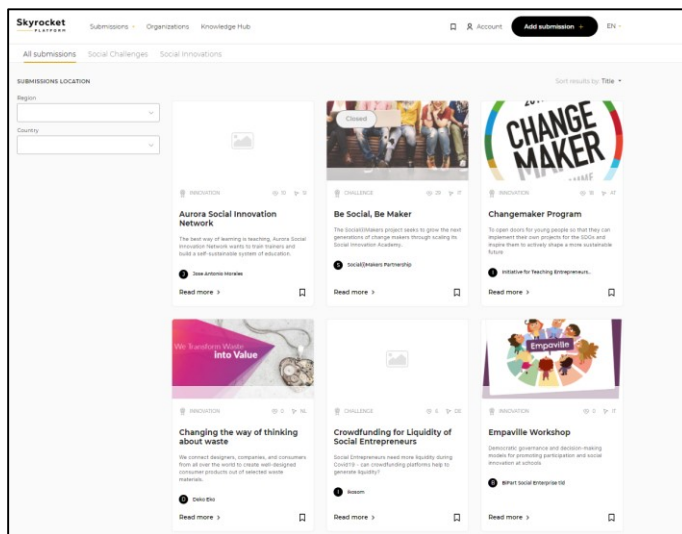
Skyrocket PLATFORM

Submissions Organizations Knowledge Hub

Account Add submission + EN

All submissions Social Challenges Social Innovations

SUBMISSIONS LOCATION

Sort results by: Title

Region

Country

INNOVATION 10 11

Aurora Social Innovation Network

The best way of learning is teaching. Aurora Social Innovation Network wants to train trainers and build a self-sustainable system of education.

Jose Antonio Morales

Read more >

Closed

CHALLENGE 29 17

Be Social, Be Maker

The Social(i)Makers project seeks to grow the next generations of change makers through scaling its Social Innovation Academy.

Social(i)Makers Partnership

Read more >

CHANGE MAKER

INNOVATION 18 47

Changemaker Program

To open doors for young people so that they can implement their own projects for the SDGs and inspire them to actively shape a more sustainable future

Initiative for Teaching Entrepreneurs...

Read more >

We Transform Waste into Value

INNOVATION 0 16

Changing the way of thinking about waste

We connect designers, companies, and consumers from all over the world to create well-designed consumer products out of selected waste materials.

Daks Eko

Read more >

CHALLENGE 6 28

Crowdfunding for Liquidity of Social Entrepreneurs

Social Entrepreneurs need more liquidity during Covid19 - can crowdfunding platforms help to generate liquidity?

Bosom

Read more >

Empaville

INNOVATION 0 17

Empaville Workshop

Democratic governance and decision-making models for promoting participation and social innovation at schools

BiPart Social Enterprise Ltd

Read more >